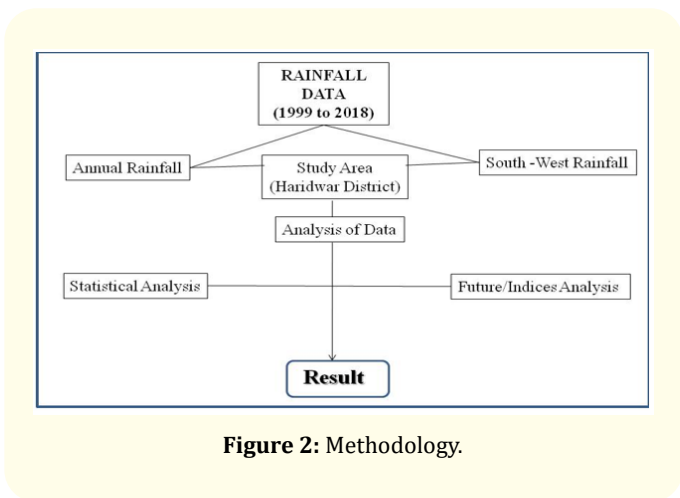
RAINFALL DATA (1999 to 2018)

Annual Rainfall

Study Area (Haridwar District)

South -West Rainfall

Analysis of Data

Statistical Analysis

Future/Indices Analysis

Result

**Figure 2:** Methodology.